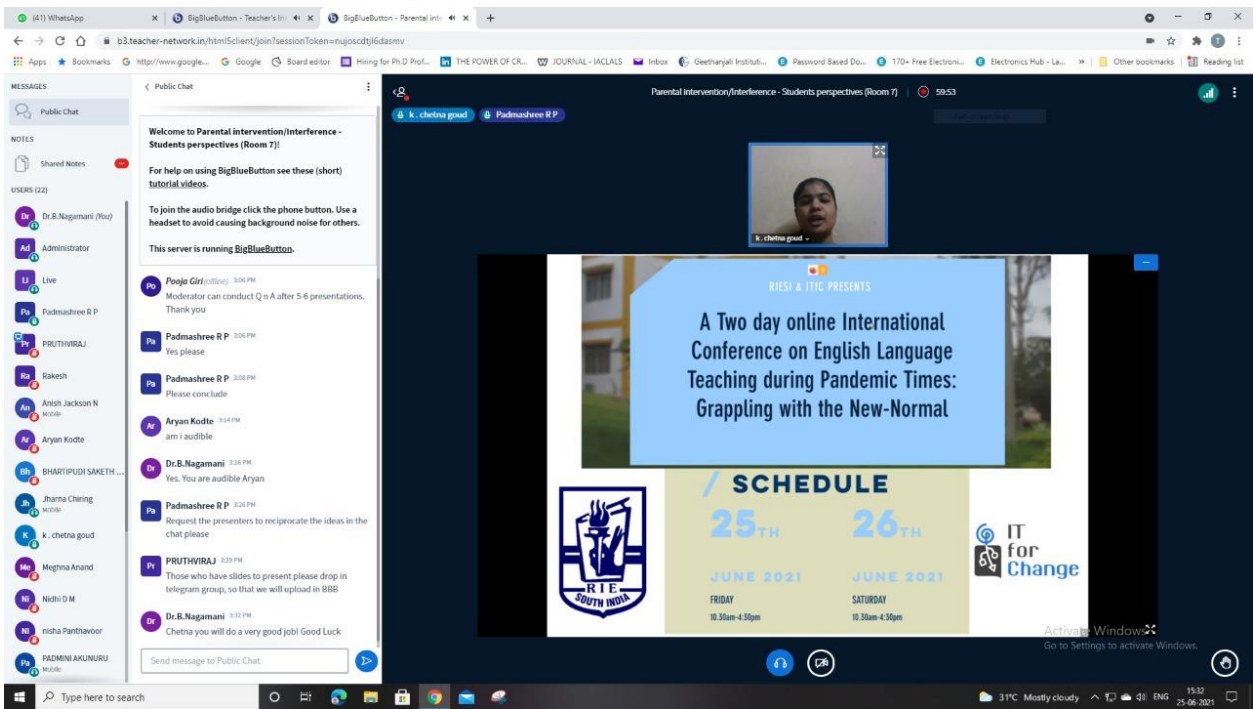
(41) WhatsApp | BigBlueButton - Teacher's In | BigBlueButton - Parental inte

b3.teacher-network.in/html5client/join?sessionToken=nujoscdtjl6dasmv

Apps Bookmarks http://www.google... Google Board editor Hiring for Ph.D Prof... THE POWER OF CR... JOURNAL - IACLALS Inbox Geethanjali Instituti... Password Based Do... 170+ Free Electroni... Electronics Hub - La... Other bookmarks Reading list

MESSAGES
Public Chat
NOTES
Shared Notes
USERS (22)
Dr.B.Nagamani (You)
Administrator
Live
Padmashree R P
PRUTHVIRAJ
Rakesh
Anish Jackson N
Mobile
Aryan Kodte
BHARTIPUDI SAKETH ...
Jharna Chiring
Mobile
k . chetna goud
Meghna Anand
Nidhi D M
nisha Panthavoor
PADMINI AKUNURU
Mobile

Public Chat

Welcome to Parental intervention/Interference - Students perspectives (Room 7)!

For help on using BigBlueButton see these (short) tutorial videos.

To join the audio bridge click the phone button. Use a headset to avoid causing background noise for others.

This server is running BigBlueButton.

Pooja Giri (offline) 3:06 PM
Moderator can conduct Q n A after 5-6 presentations. Thank you

Padmashree R P 3:06 PM
Yes please

Padmashree R P 3:08 PM
Please conclude

Aryan Kodte 3:14 PM
am i audible

Dr.B.Nagamani 3:16 PM
Yes. You are audible Aryan

Padmashree R P 3:26 PM
Request the presenters to reciprocate the ideas in the chat please

PRUTHVIRAJ 3:29 PM
Those who have slides to present please drop in telegram group, so that we will upload in BBB

Dr.B.Nagamani 3:32 PM
Chetna you will do a very good job! Good Luck

Send message to Public Chat

Parental intervention/Interference - Students perspectives (Room 7) | 59:53

k . chetna goud   Padmashree R P

k . chetna goud

RIESI & ITTC PRESENTS

A Two day online International Conference on English Language Teaching during Pandemic Times: Grappling with the New-Normal

/ SCHEDULE

25TH
JUNE 2021
FRIDAY
10.30am-4:30pm

26TH
JUNE 2021
SATURDAY
10.30am-4:30pm

RIE
SOUTH INDIA

IT for Change

Activate Windows
Go to Settings to activate Windows.

Type here to search

31°C Mostly cloudy ENG 15:32 25-06-2021